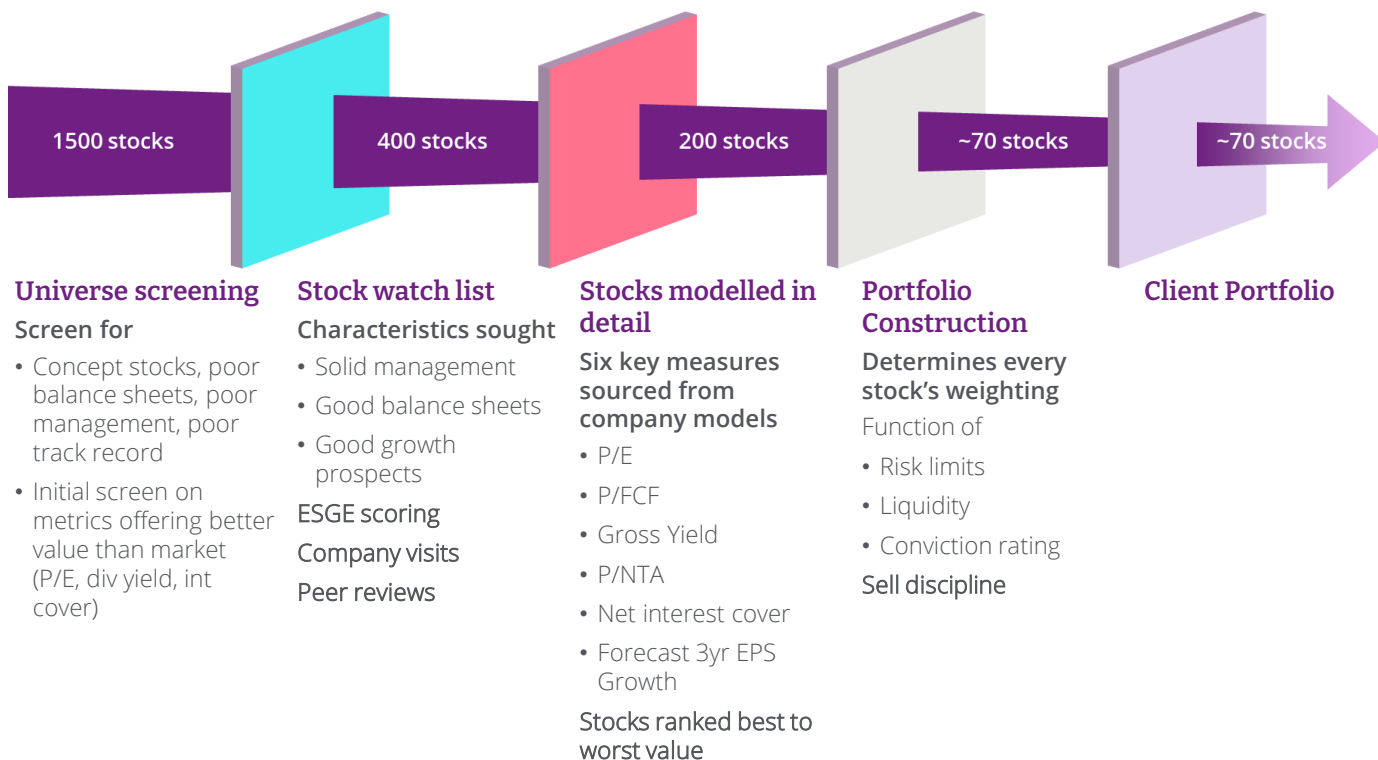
1500 stocks

400 stocks

200 stocks

~70 stocks

~70 stocks

Universe screening

Screen for

- Concept stocks, poor balance sheets, poor management, poor track record
- Initial screen on metrics offering better value than market (P/E, div yield, int cover)

Stock watch list

Characteristics sought

- Solid management
- Good balance sheets
- Good growth prospects

ESGE scoring

Company visits

Peer reviews

Stocks modelled in detail

Six key measures sourced from company models

- P/E
- P/FCF
- Gross Yield
- P/NTA
- Net interest cover
- Forecast 3yr EPS Growth

Stocks ranked best to worst value

Portfolio Construction

Determines every stock's weighting

Function of

- Risk limits
- Liquidity
- Conviction rating

Sell discipline

Client Portfolio